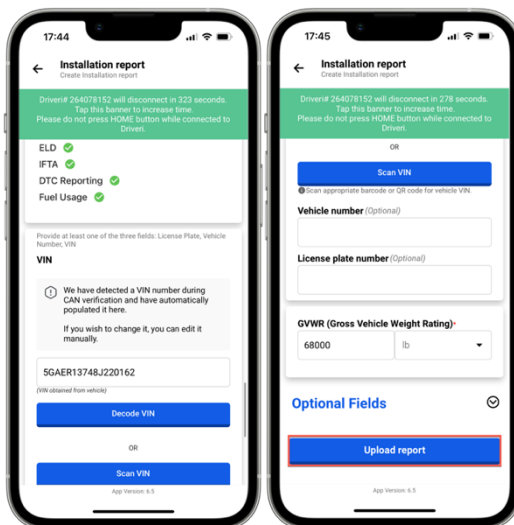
17:44

Installation report
Create Installation report

Driveri# 264078152 will disconnect in 323 seconds. Tap this banner to increase time. Please do not press HOME button while connected to Driveri.

ELD
IFTA
DTC Reporting
Fuel Usage

Provide at least one of the three fields: License Plate, Vehicle Number, VIN

VIN

We have detected a VIN number during CAN verification and have automatically populated it here.

If you wish to change it, you can edit it manually.

5GAER13748J220162
(VIN obtained from vehicle)

Decode VIN

OR

Scan VIN

App Version: 6.5

17:45

Installation report
Create Installation report

Driveri# 264078152 will disconnect in 278 seconds. Tap this banner to increase time. Please do not press HOME button while connected to Driveri.

OR

Scan VIN

Scan appropriate barcode or QR code for vehicle VIN.

Vehicle number (Optional)

License plate number (Optional)

GVWR (Gross Vehicle Weight Rating)*

68000 lb

Optional Fields

Upload report

App Version: 6.5